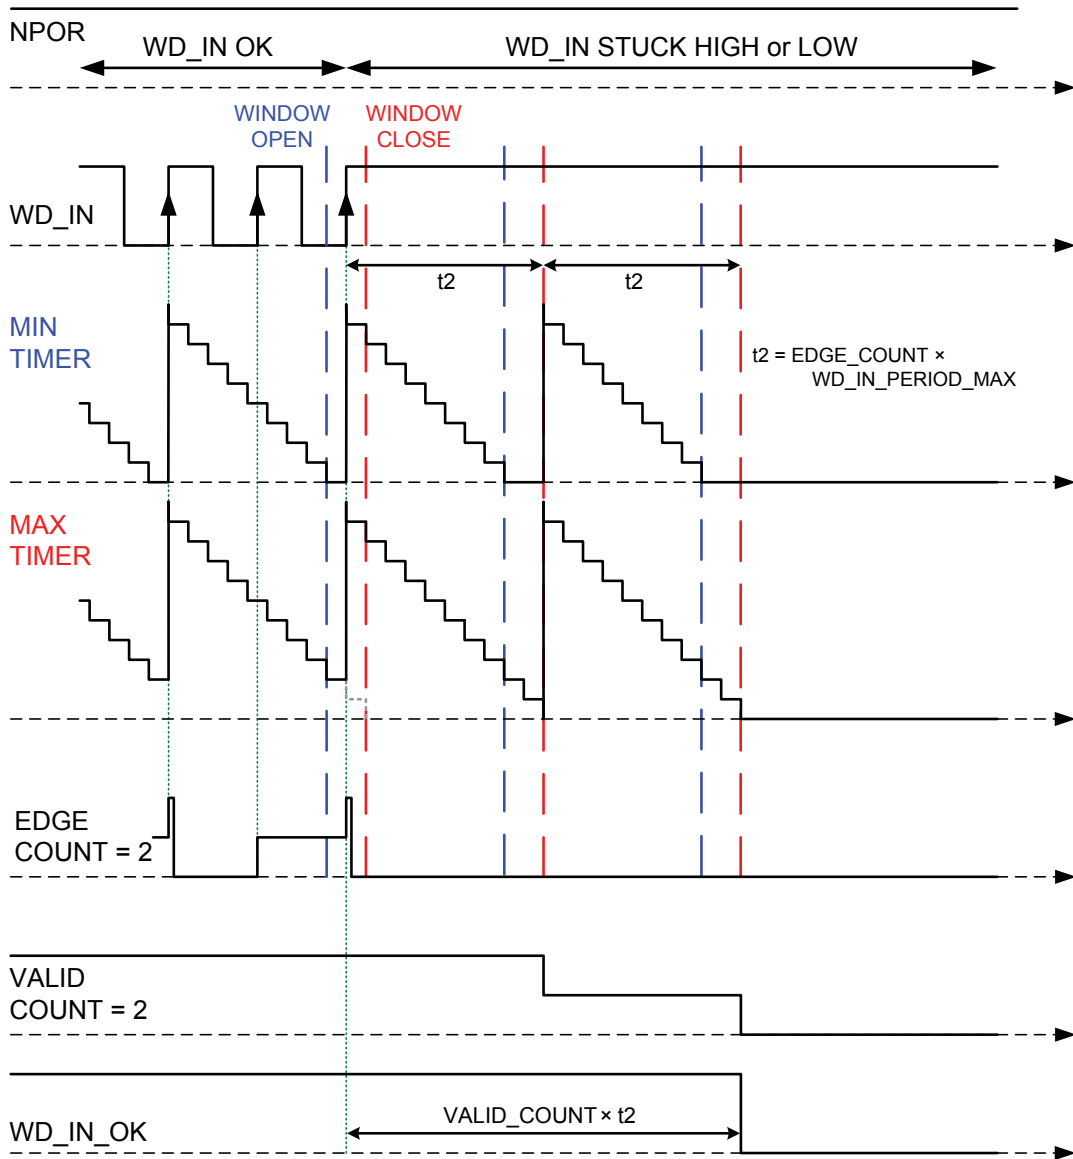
NPOR

WD_IN OK

WD_IN STUCK HIGH or LOW

WINDOW OPEN

WINDOW CLOSE

WD_IN

t2

t2

MIN TIMER

t2 = EDGE_COUNT × WD_IN_PERIOD_MAX

MAX TIMER

EDGE COUNT = 2

VALID COUNT = 2

WD_IN_OK

VALID_COUNT × t2